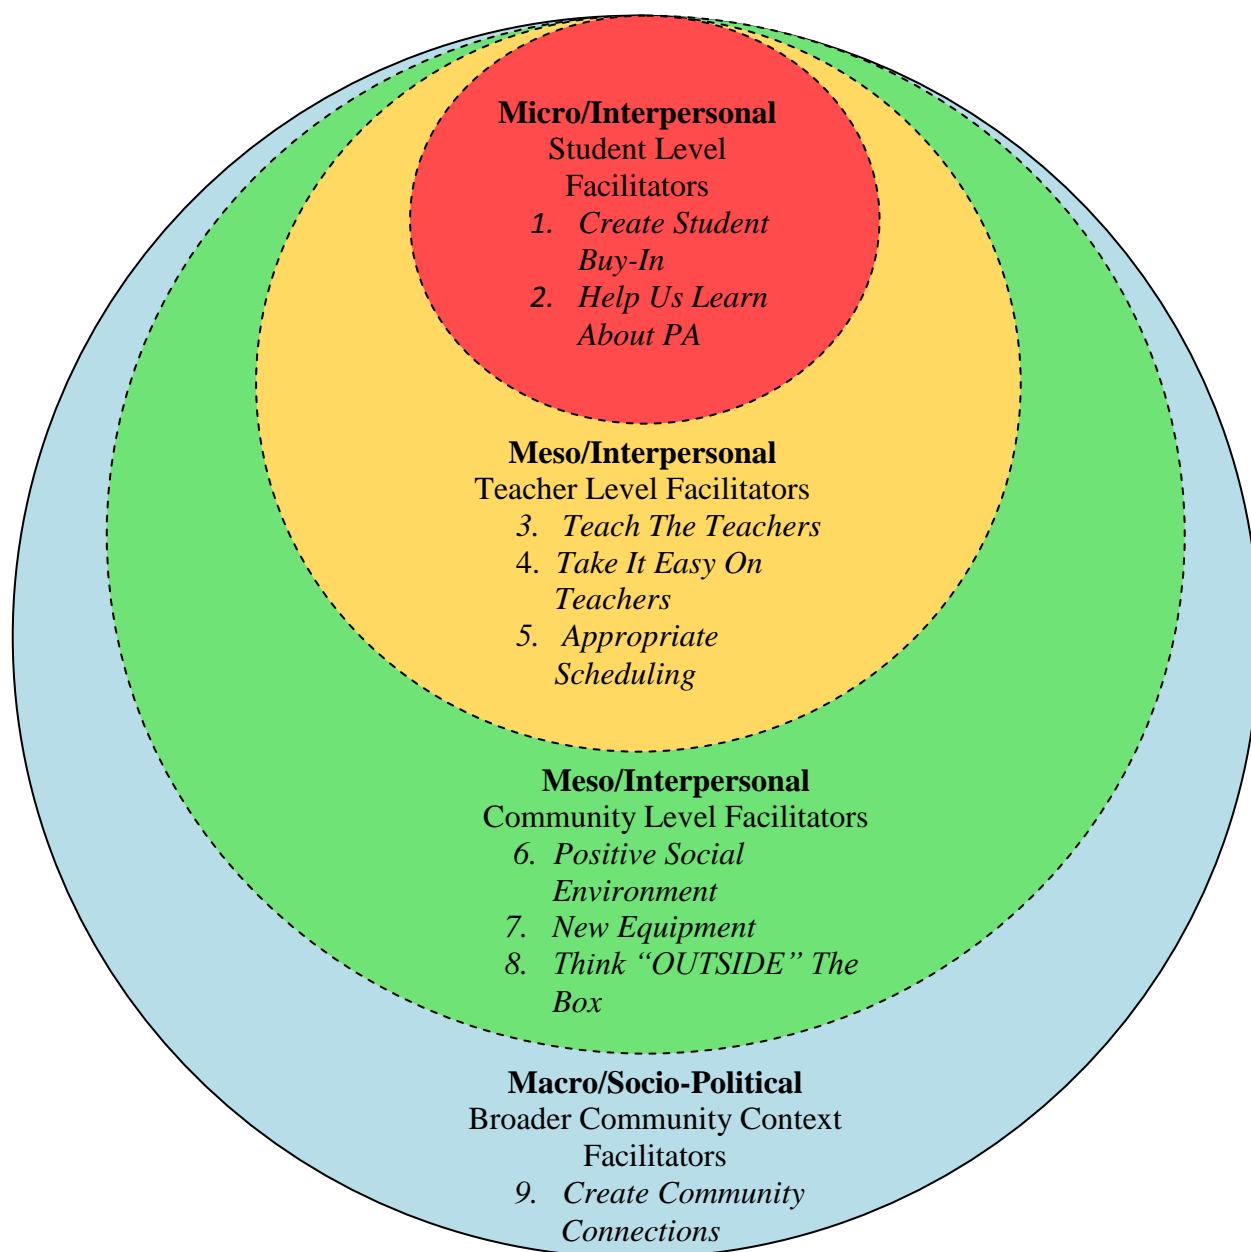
**Micro/Interpersonal**
Student Level Facilitators
1. *Create Student Buy-In*
2. *Help Us Learn About PA*

**Meso/Interpersonal**
Teacher Level Facilitators
3. *Teach The Teachers*
4. *Take It Easy On Teachers*
5. *Appropriate Scheduling*

**Meso/Interpersonal**
Community Level Facilitators
6. *Positive Social Environment*
7. *New Equipment*
8. *Think "OUTSIDE" The Box*

**Macro/Socio-Political**
Broader Community Context Facilitators
9. *Create Community Connections*